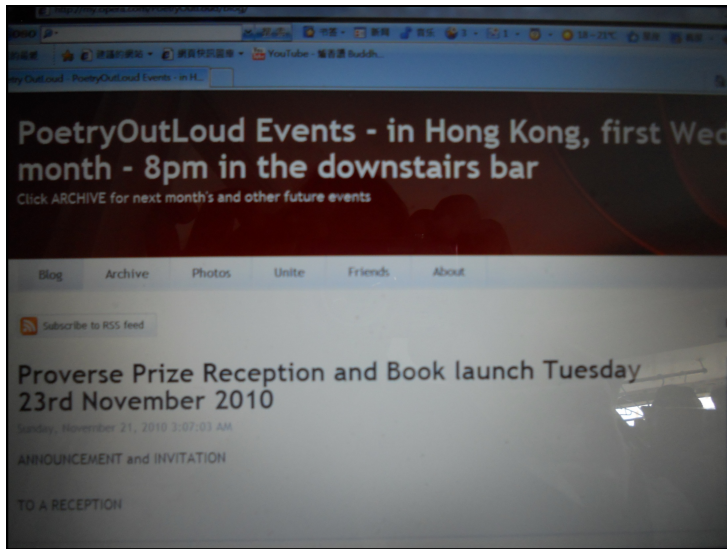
PoetryOutLoud Events - in H...

YouTube - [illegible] Buddh...

PoetryOutLoud Events - in Hong Kong, first Wec month - 8pm in the downstairs bar

Click ARCHIVE for next month's and other future events

Blog Archive Photos Unite Friends About

Subscribe to RSS feed

Proverse Prize Reception and Book launch Tuesday 23rd November 2010

Sunday, November 21, 2010 3:07:03 AM

ANNOUNCEMENT and INVITATION

TO A RECEPTION